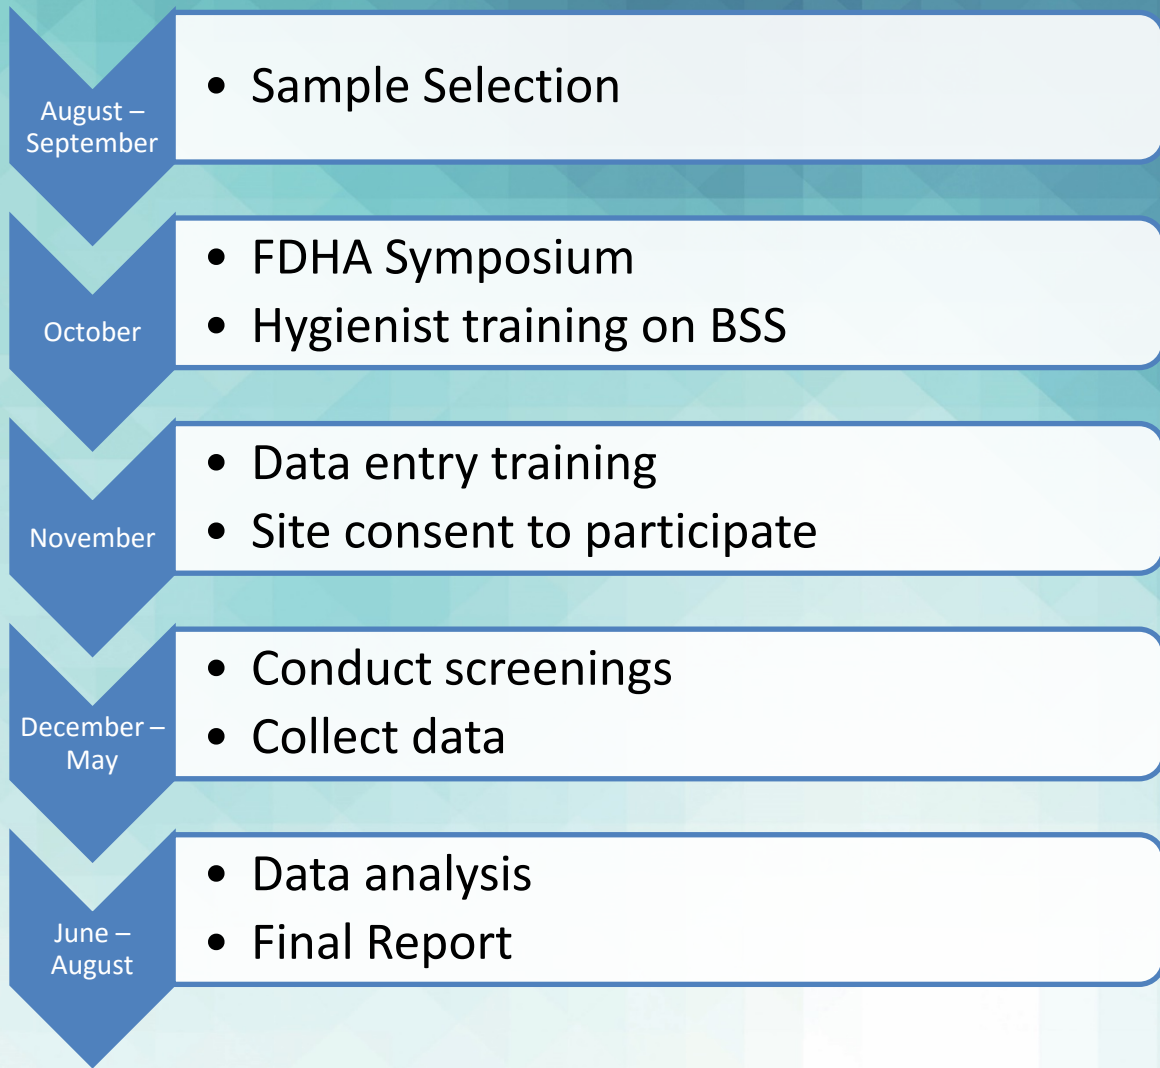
August – September

• Sample Selection

October

• FDHA Symposium
• Hygienist training on BSS

November

• Data entry training
• Site consent to participate

December – May

• Conduct screenings
• Collect data

June – August

• Data analysis
• Final Report